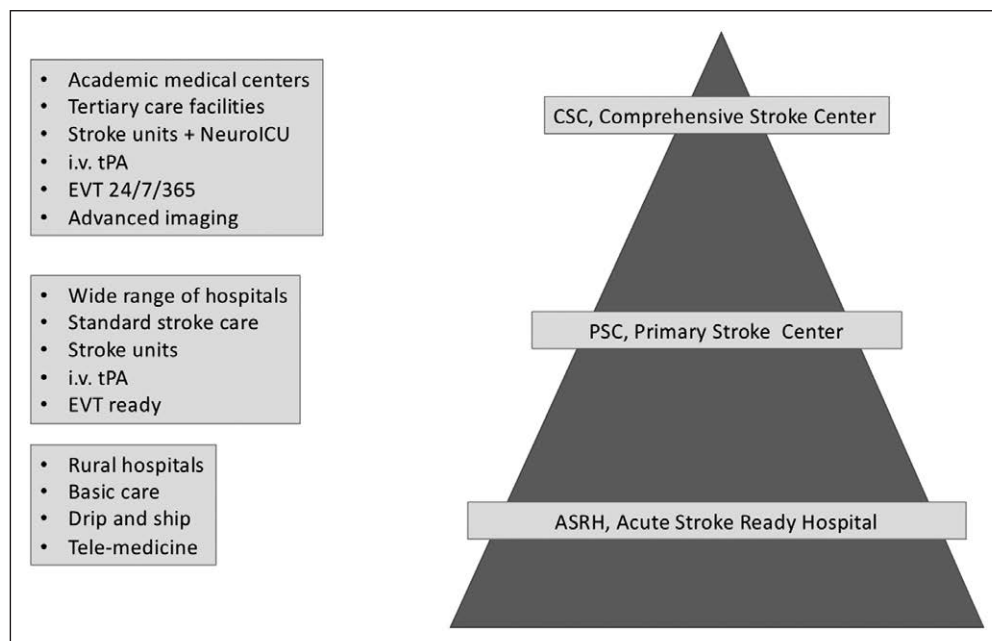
- Academic medical centers
- Tertiary care facilities
- Stroke units + NeuroICU
- i.v. tPA
- EVT 24/7/365
- Advanced imaging

- Wide range of hospitals
- Standard stroke care
- Stroke units
- i.v. tPA
- EVT ready

- Rural hospitals
- Basic care
- Drip and ship
- Tele-medicine

CSC, Comprehensive Stroke Center

PSC, Primary Stroke Center

ASRH, Acute Stroke Ready Hospital